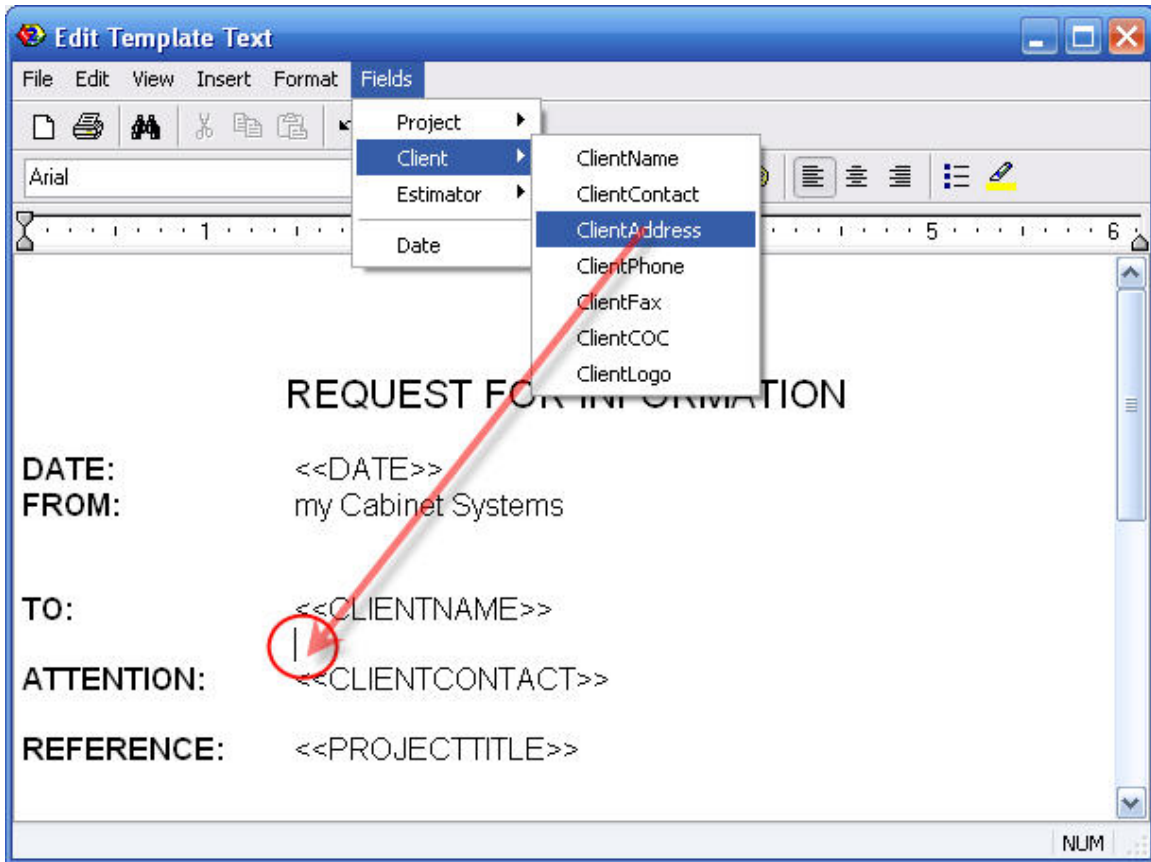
Edit Template Text

File Edit View Insert Format Fields

Project
Client
Estimator
Date

ClientName
ClientContact
ClientAddress
ClientPhone
ClientFax
ClientCOC
ClientLogo

Arial

1 5 6

REQUEST FOR INFORMATION

DATE: <<DATE>>
FROM: my Cabinet Systems

TO: <<CLIENTNAME>>

ATTENTION: <<CLIENTCONTACT>>

REFERENCE: <<PROJECTTITLE>>

NUM